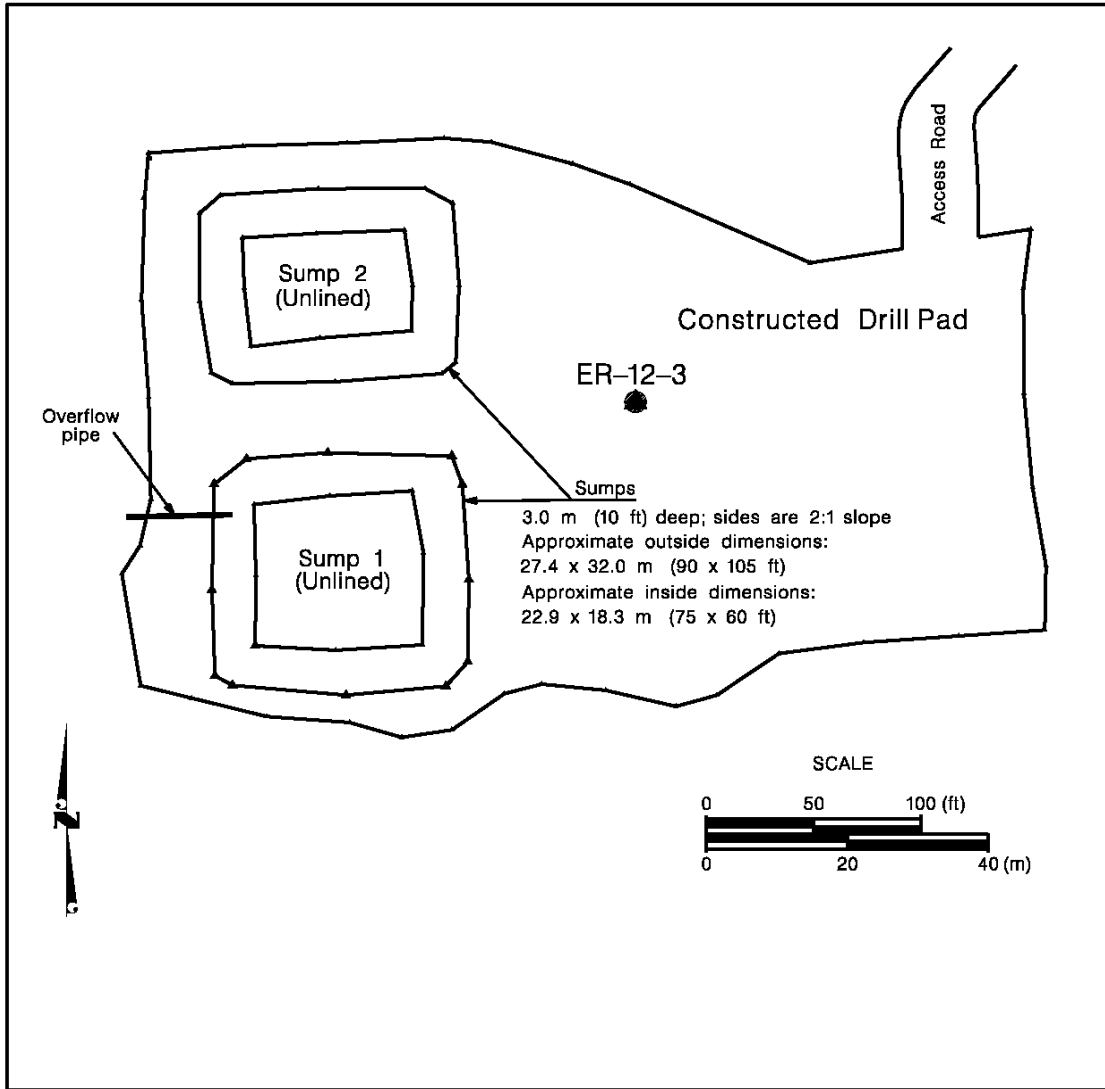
Access Road

Sump 2
(Unlined)

Constructed Drill Pad

ER–12–3

Overflow pipe

Sumps
3.0 m (10 ft) deep; sides are 2:1 slope
Approximate outside dimensions:
27.4 x 32.0 m (90 x 105 ft)
Approximate inside dimensions:
22.9 x 18.3 m (75 x 60 ft)

Sump 1
(Unlined)

N

SCALE
0 50 100 (ft)
0 20 40 (m)